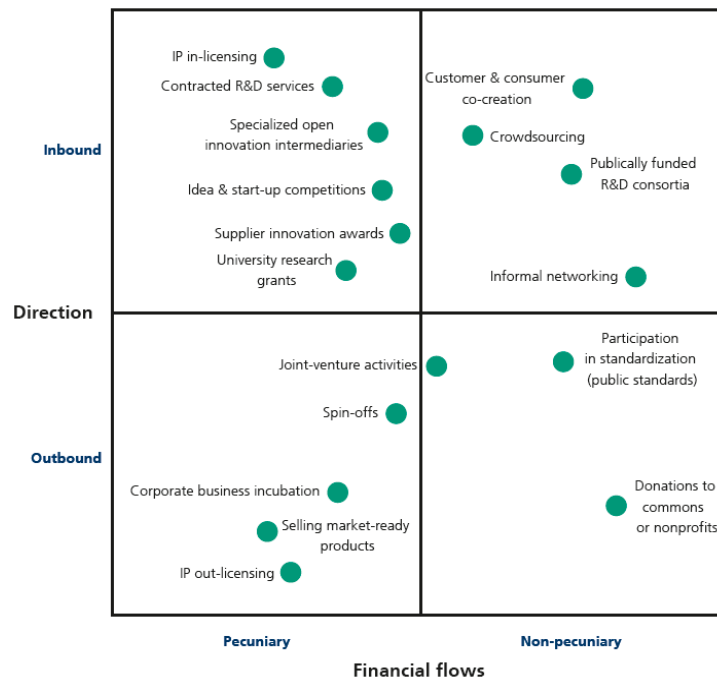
IP in-licensing
Contracted R&D services
Specialized open innovation intermediaries
Idea & start-up competitions
Supplier innovation awards
University research grants

Customer & consumer co-creation
Crowdsourcing
Publically funded R&D consortia
Informal networking

Inbound

Direction

Joint-venture activities
Spin-offs
Corporate business incubation
Selling market-ready products
IP out-licensing

Participation in standardization (public standards)
Donations to commons or nonprofits

Outbound

Pecuniary
Non-pecuniary

Financial flows